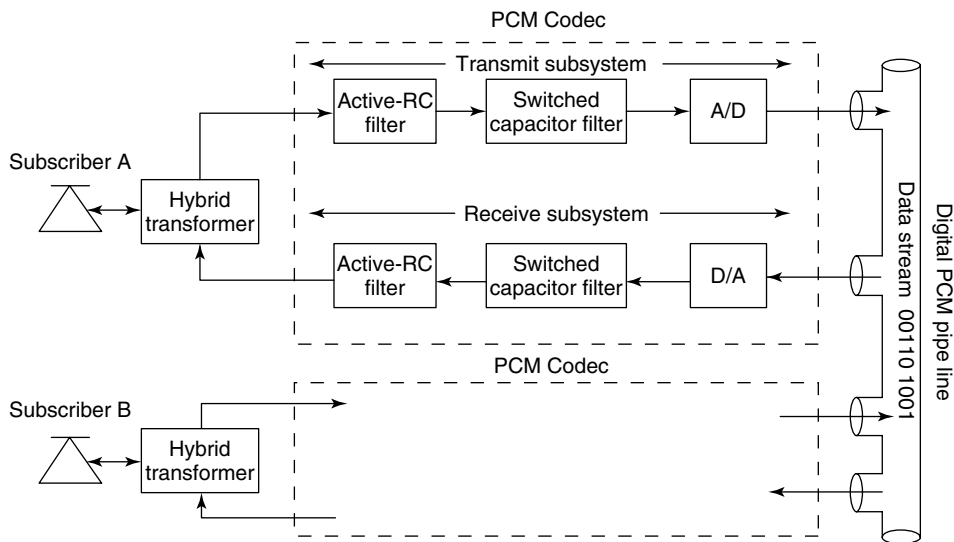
PCM Codec

Transmit subsystem

Active-RC filter

Switched capacitor filter

A/D

Subscriber A

Hybrid transformer

Receive subsystem

Active-RC filter

Switched capacitor filter

D/A

PCM Codec

Subscriber B

Hybrid transformer

Data stream 00110 1001

Digital PCM pipe line